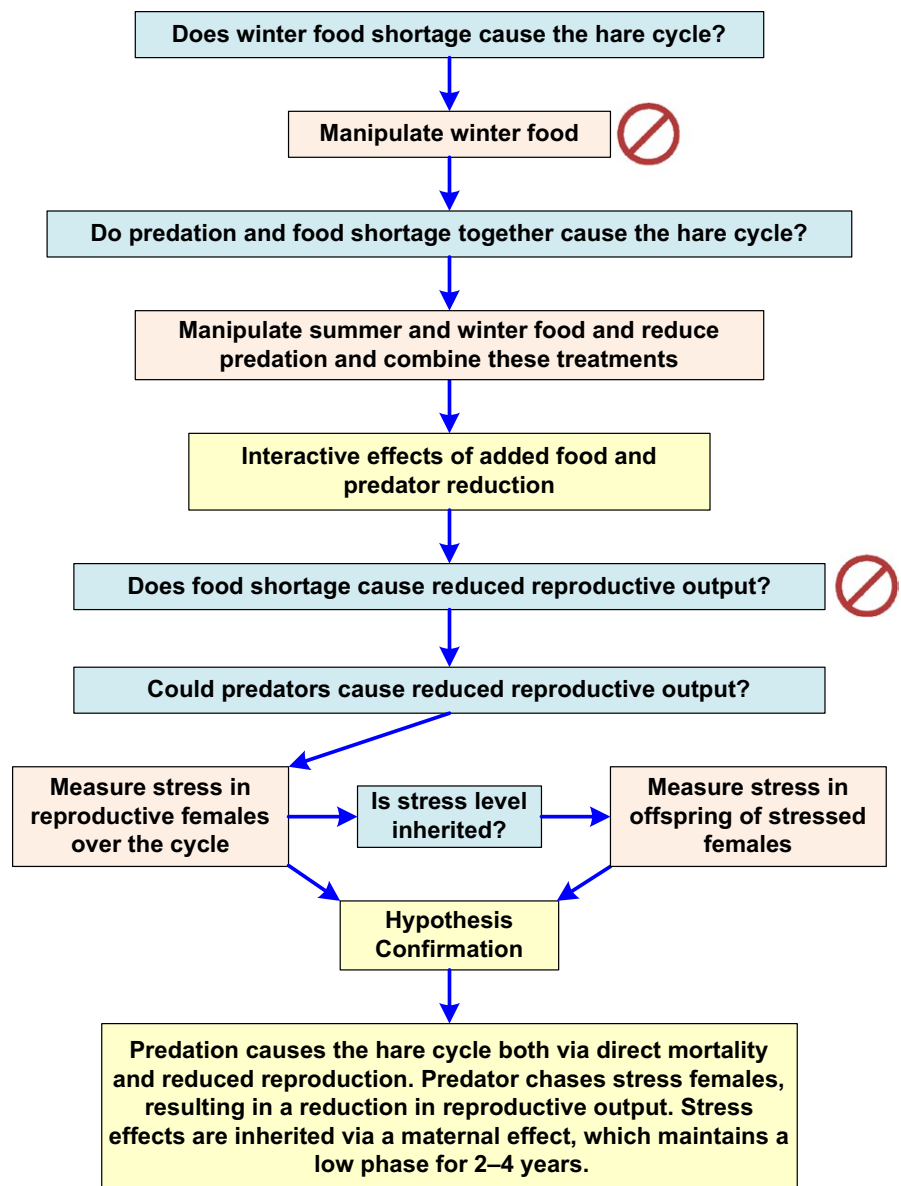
Does winter food shortage cause the hare cycle?

Manipulate winter food

Do predation and food shortage together cause the hare cycle?

Manipulate summer and winter food and reduce predation and combine these treatments

Interactive effects of added food and predator reduction

Does food shortage cause reduced reproductive output?

Could predators cause reduced reproductive output?

Measure stress in reproductive females over the cycle

Is stress level inherited?

Measure stress in offspring of stressed females

Hypothesis Confirmation

Predation causes the hare cycle both via direct mortality and reduced reproduction. Predator chases stress females, resulting in a reduction in reproductive output. Stress effects are inherited via a maternal effect, which maintains a low phase for 2–4 years.